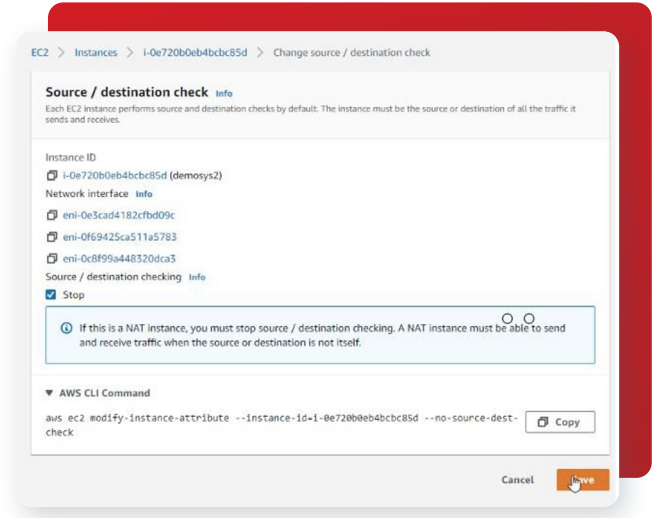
EC2 > Instances > i-0e720b0eb4bcbc85d > Change source / destination check

Source / destination check Info

Each EC2 instance performs source and destination checks by default. The instance must be the source or destination of all the traffic it sends and receives.

Instance ID

i-0e720b0eb4bcbc85d (demosys2)

Network interface Info

eni-0e3cad4182cfbd09c

eni-0f69425ca511a5783

eni-0c8f99a448320dca3

Source / destination checking Info

Stop

If this is a NAT instance, you must stop source / destination checking. A NAT instance must be able to send and receive traffic when the source or destination is not itself.

▼ AWS CLI Command

aws ec2 modify-instance-attribute --instance-id=i-0e720b0eb4bcbc85d --no-source-dest-check

Copy

Cancel

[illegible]ave